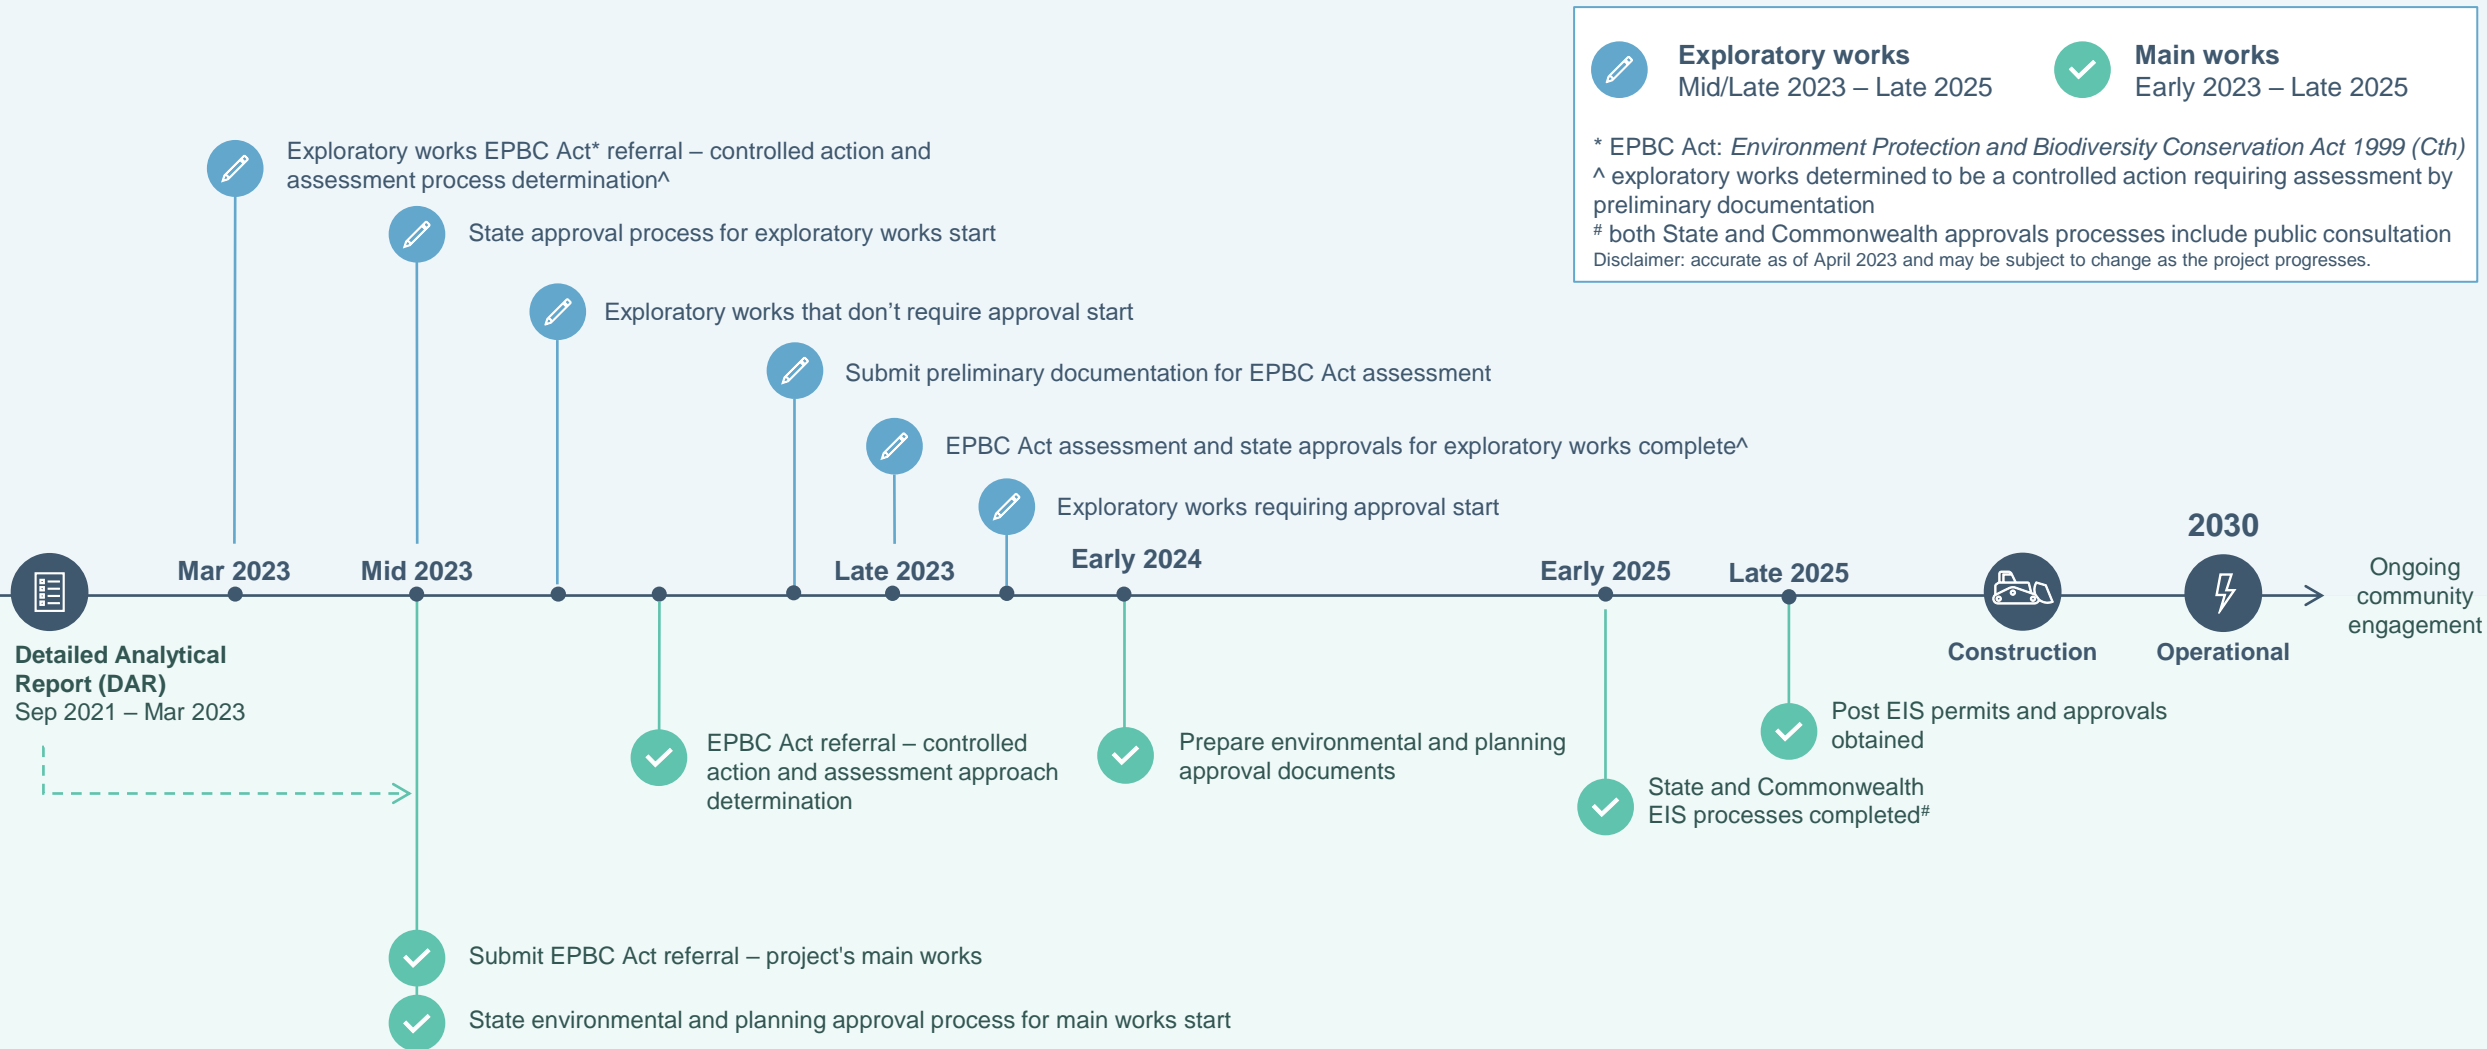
Exploratory works
Mid/Late 2023 – Late 2025

Main works
Early 2023 – Late 2025

* EPBC Act: *Environment Protection and Biodiversity Conservation Act 1999 (Cth)*
^ exploratory works determined to be a controlled action requiring assessment by preliminary documentation
$^{\#}$ both State and Commonwealth approvals processes include public consultation
Disclaimer: accurate as of April 2023 and may be subject to change as the project progresses.

Exploratory works EPBC Act* referral – controlled action and assessment process determination^

State approval process for exploratory works start

Exploratory works that don't require approval start

Submit preliminary documentation for EPBC Act assessment

EPBC Act assessment and state approvals for exploratory works complete^

Exploratory works requiring approval start

2030

Mar 2023

Mid 2023

Late 2023

Early 2024

Early 2025

Late 2025

Ongoing community engagement

Detailed Analytical Report (DAR)
Sep 2021 – Mar 2023

Construction

Operational

Post EIS permits and approvals obtained

EPBC Act referral – controlled action and assessment approach determination

Prepare environmental and planning approval documents

State and Commonwealth EIS processes completed$^{\#}$

Submit EPBC Act referral – project's main works

State environmental and planning approval process for main works start